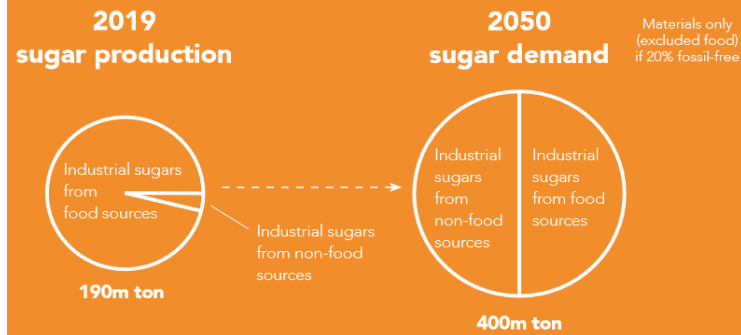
2019
sugar production

Industrial sugars from food sources

Industrial sugars from non-food sources

190m ton

2050
sugar demand

Materials only (excluded food) if 20% fossil-free

Industrial sugars from non-food sources

Industrial sugars from food sources

400m ton